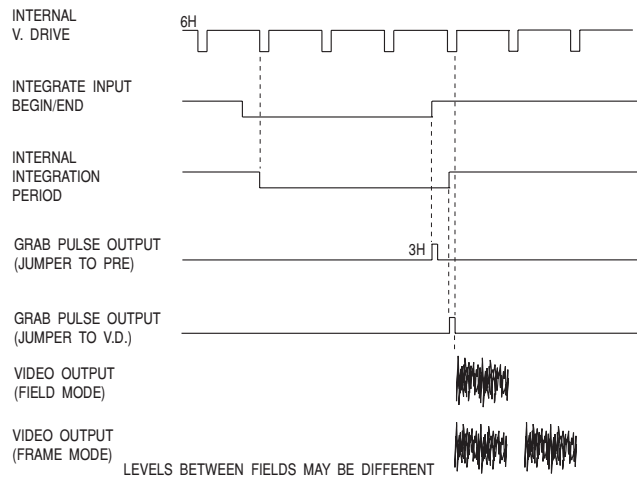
INTERNAL
V. DRIVE

6H

INTEGRATE INPUT
BEGIN/END

INTERNAL
INTEGRATION
PERIOD

GRAB PULSE OUTPUT
(JUMPER TO PRE)

3H

GRAB PULSE OUTPUT
(JUMPER TO V.D.)

VIDEO OUTPUT
(FIELD MODE)

VIDEO OUTPUT
(FRAME MODE)

LEVELS BETWEEN FIELDS MAY BE DIFFERENT